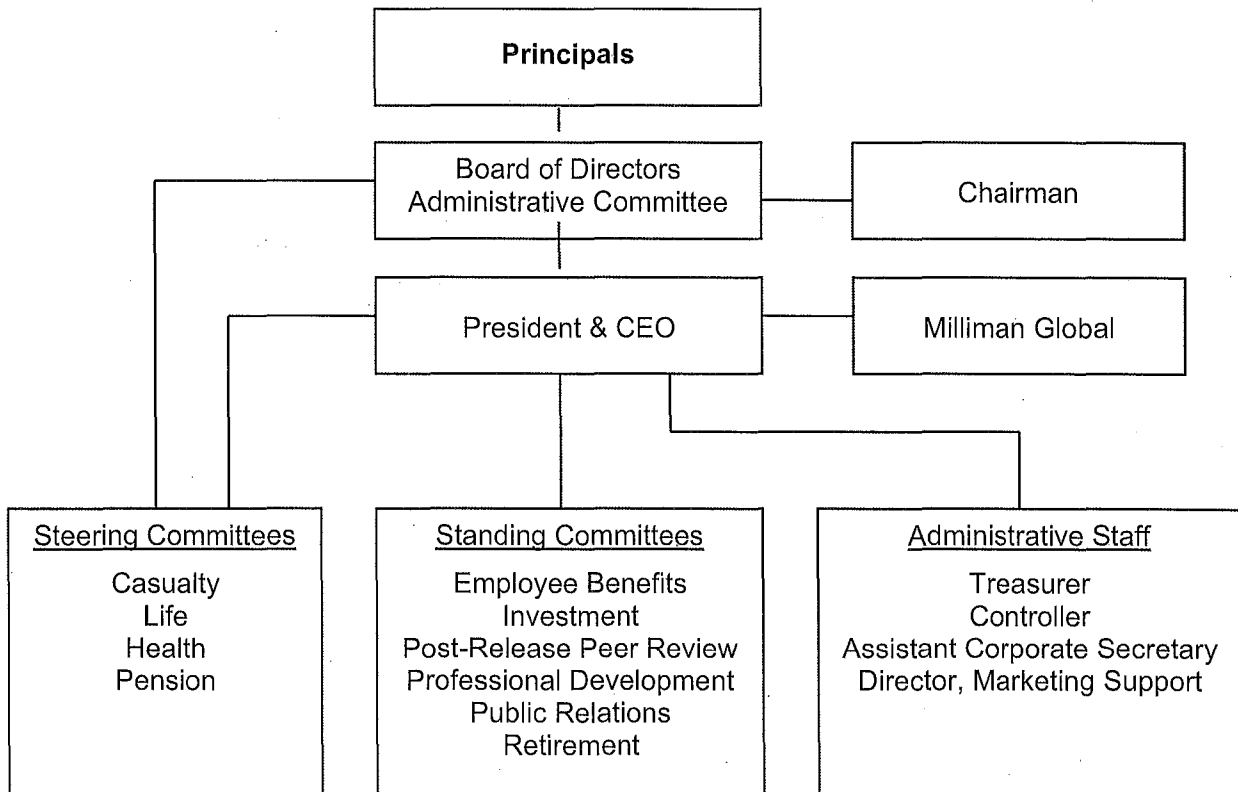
Principals

Board of Directors
Administrative Committee

Chairman

President & CEO

Milliman Global

Steering Committees

Casualty
Life
Health
Pension

Standing Committees

Employee Benefits
Investment
Post-Release Peer Review
Professional Development
Public Relations
Retirement

Administrative Staff

Treasurer
Controller
Assistant Corporate Secretary
Director, Marketing Support